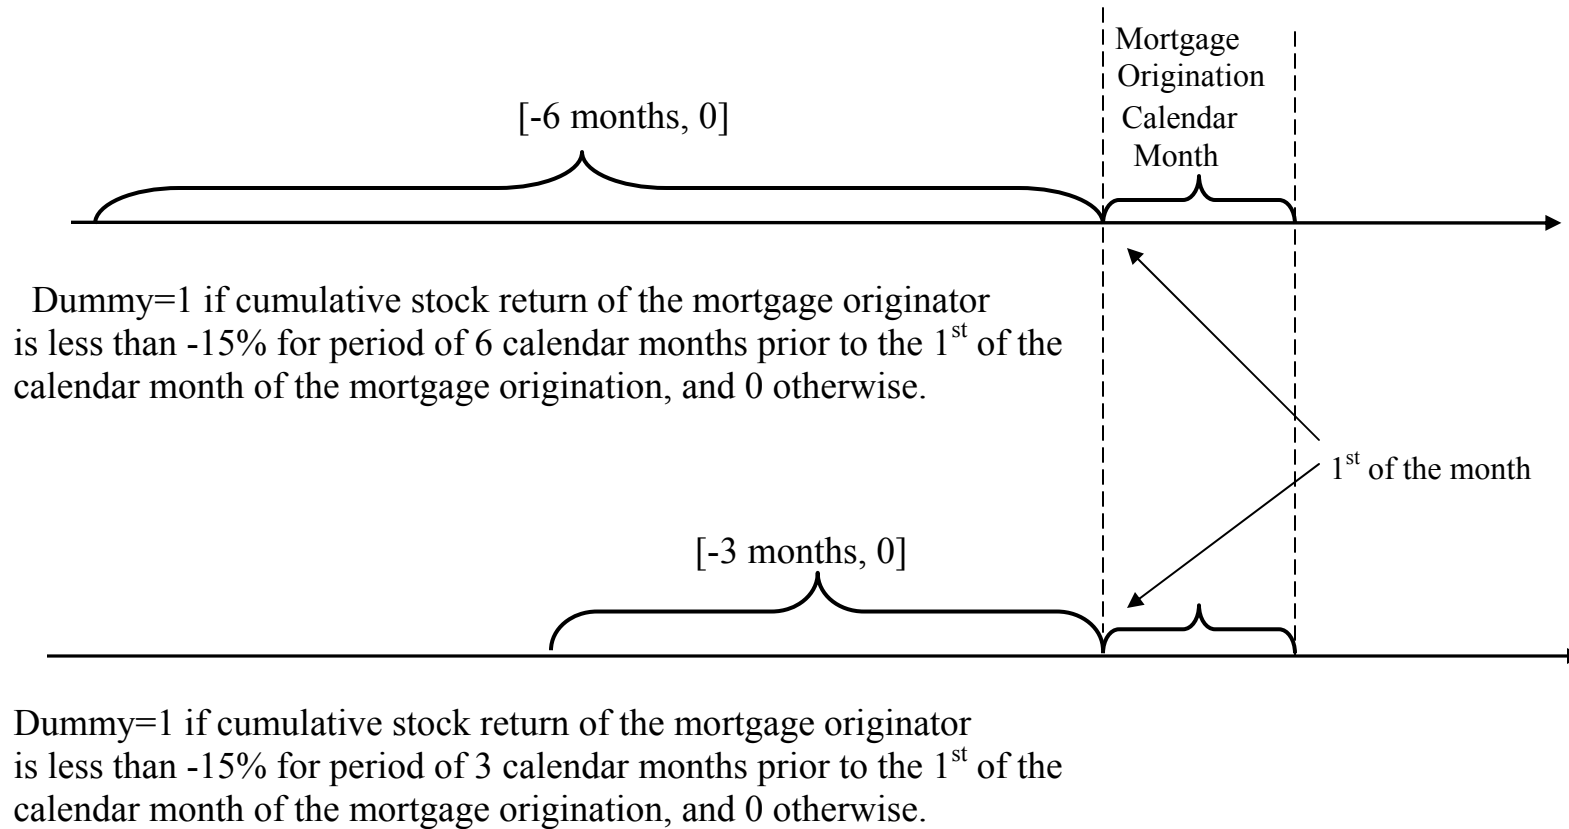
Mortgage Origination Calendar Month

[-6 months, 0]

Dummy=1 if cumulative stock return of the mortgage originator is less than -15% for period of 6 calendar months prior to the $1^{st}$ of the calendar month of the mortgage origination, and 0 otherwise.

$1^{st}$ of the month

[-3 months, 0]

Dummy=1 if cumulative stock return of the mortgage originator is less than -15% for period of 3 calendar months prior to the $1^{st}$ of the calendar month of the mortgage origination, and 0 otherwise.